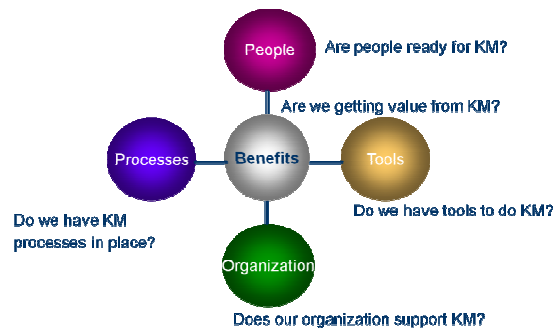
People

Are people ready for KM?

Are we getting value from KM?

Processes

Benefits

Tools

Do we have KM processes in place?

Do we have tools to do KM?

Organization

Does our organization support KM?